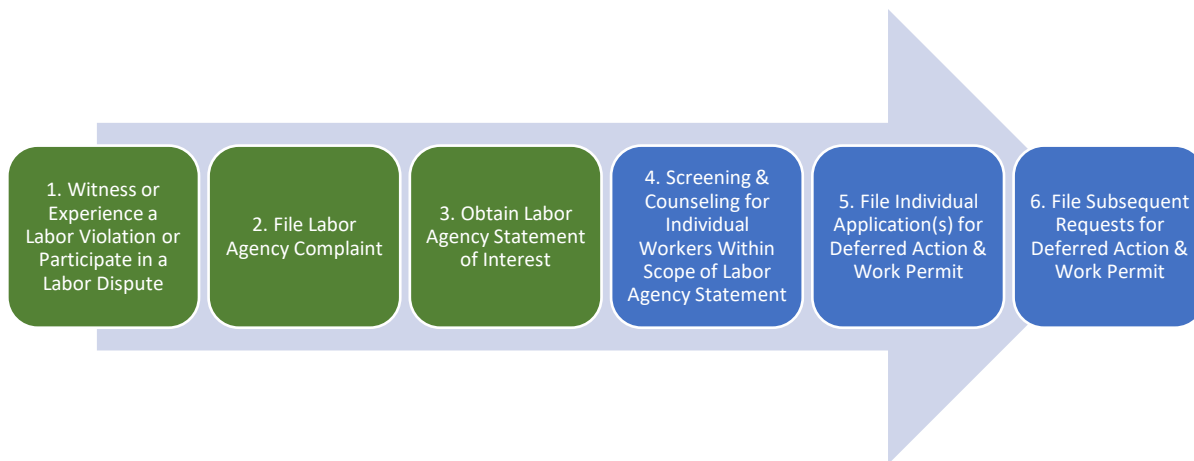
1. Witness or Experience a Labor Violation or Participate in a Labor Dispute

2. File Labor Agency Complaint

3. Obtain Labor Agency Statement of Interest

4. Screening & Counseling for Individual Workers Within Scope of Labor Agency Statement

5. File Individual Application(s) for Deferred Action & Work Permit

6. File Subsequent Requests for Deferred Action & Work Permit